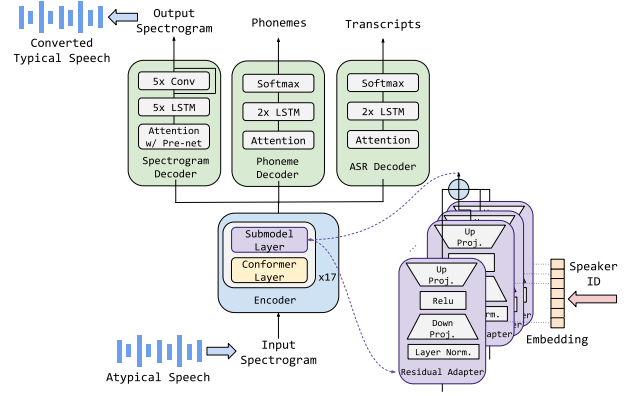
Converted Typical Speech

Output Spectrogram

Phonemes

Transcripts

5x Conv

5x LSTM

Attention w/ Pre-net

Spectrogram Decoder

Softmax

2x LSTM

Attention

Phoneme Decoder

Softmax

2x LSTM

Attention

ASR Decoder

Submodel Layer

Conformer Layer

x17

Encoder

Up Proj.

Up Proj.

Relu

Down Proj.

Layer Norm.

Residual Adapter

Speaker ID

Embedding

Input Spectrogram

Atypical Speech